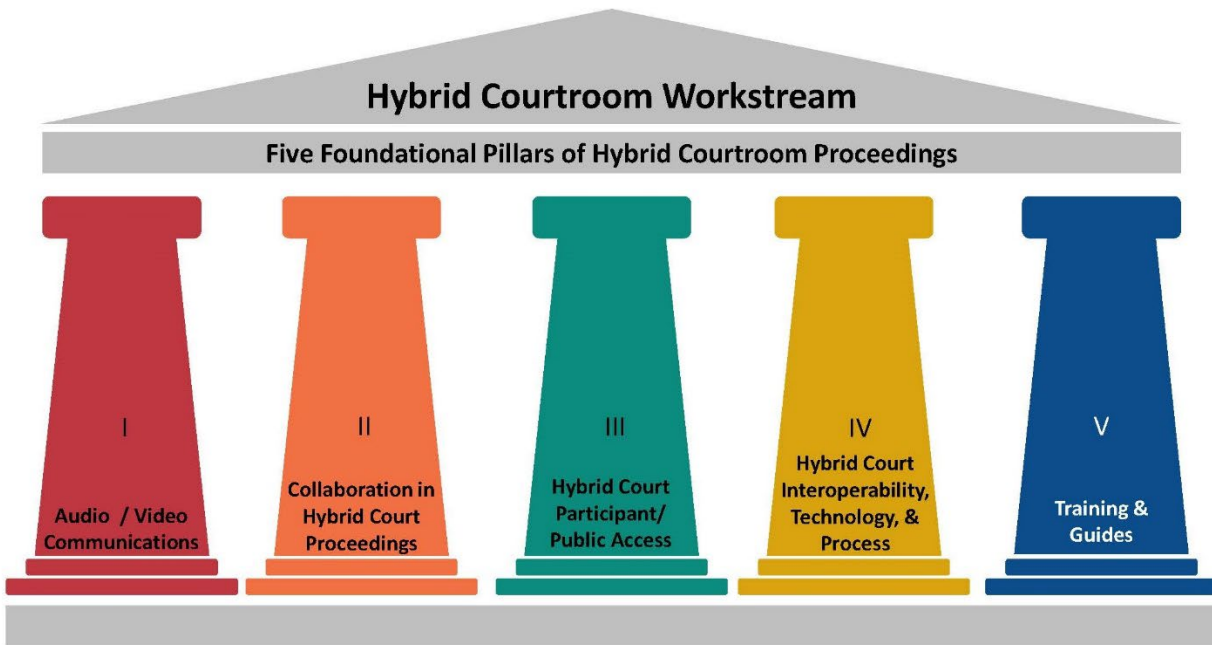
Hybrid Courtroom Workstream

Five Foundational Pillars of Hybrid Courtroom Proceedings

I

Audio / Video Communications

II

Collaboration in Hybrid Court Proceedings

III

Hybrid Court Participant/ Public Access

IV

Hybrid Court Interoperability, Technology, & Process

V

Training & Guides